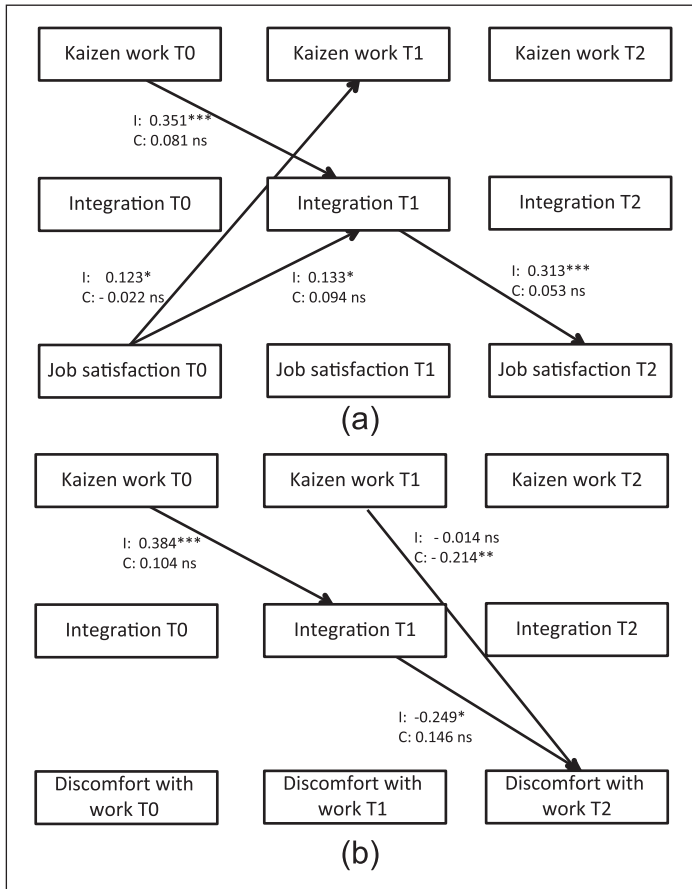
Kaizen work T0

Kaizen work T1

Kaizen work T2

I: 0.351***
C: 0.081 ns

Integration T0

Integration T1

Integration T2

I: 0.123*
C: - 0.022 ns

I: 0.133*
C: 0.094 ns

I: 0.313***
C: 0.053 ns

Job satisfaction T0

Job satisfaction T1

Job satisfaction T2

(a)

Kaizen work T0

Kaizen work T1

Kaizen work T2

I: 0.384***
C: 0.104 ns

I: - 0.014 ns
C: - 0.214**

Integration T0

Integration T1

Integration T2

I: -0.249*
C: 0.146 ns

Discomfort with work T0

Discomfort with work T1

Discomfort with work T2

(b)